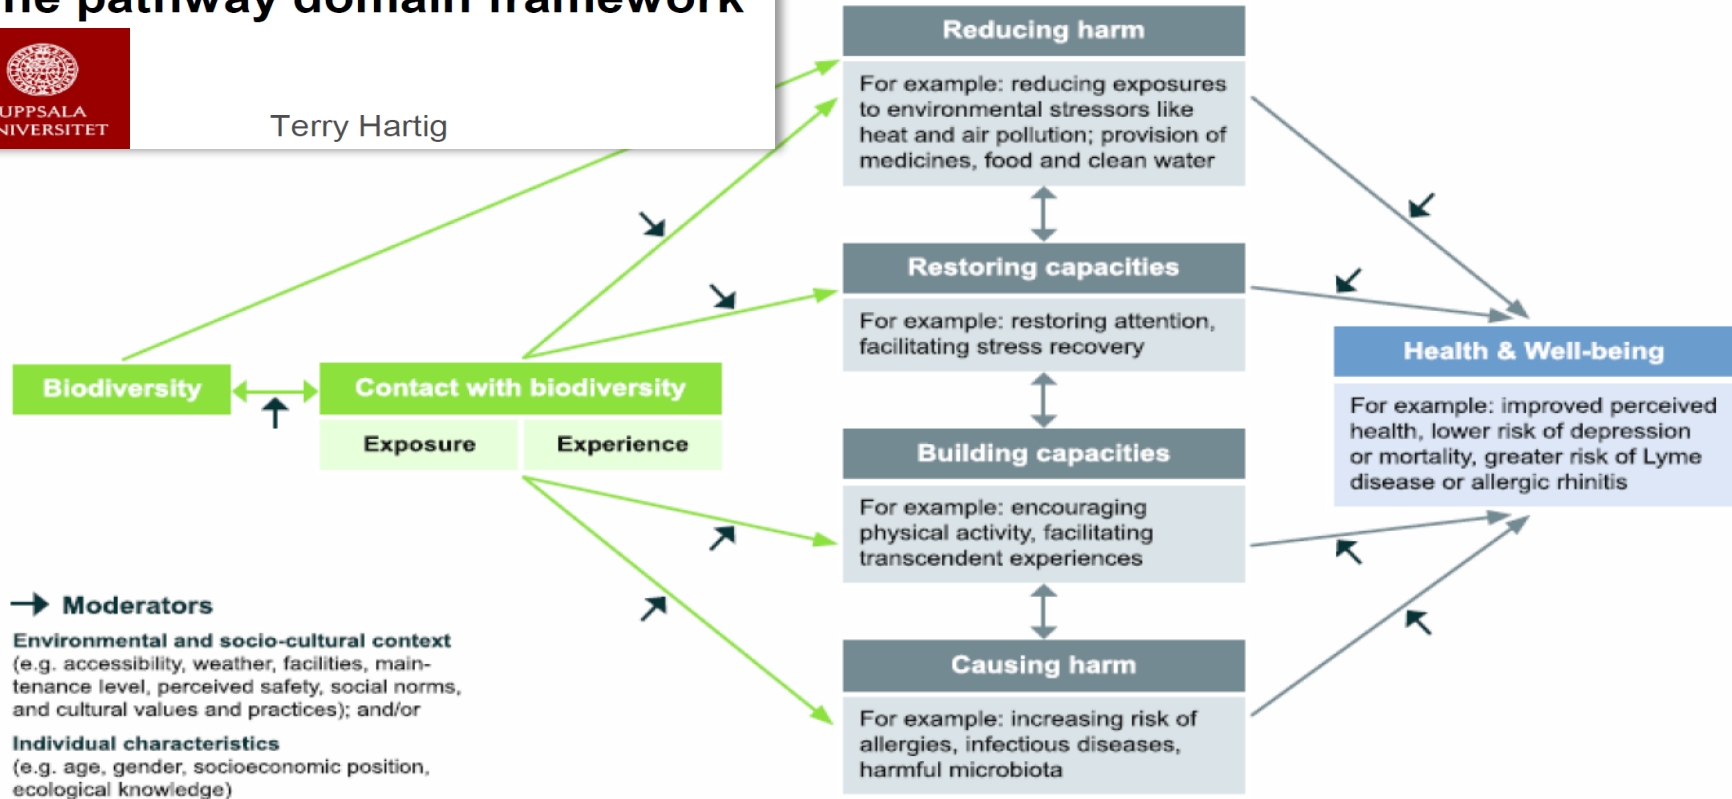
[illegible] pathway domain framework

UPPSALA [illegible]NIVERSITET

Terry Hartig

Reducing harm

For example: reducing exposures to environmental stressors like heat and air pollution; provision of medicines, food and clean water

Restoring capacities

For example: restoring attention, facilitating stress recovery

Building capacities

For example: encouraging physical activity, facilitating transcendent experiences

Causing harm

For example: increasing risk of allergies, infectious diseases, harmful microbiota

Health & Well-being

For example: improved perceived health, lower risk of depression or mortality, greater risk of Lyme disease or allergic rhinitis

Biodiversity

Contact with biodiversity

Exposure

Experience

Moderators

Environmental and socio-cultural context
(e.g. accessibility, weather, facilities, maintenance level, perceived safety, social norms, and cultural values and practices); and/or

Individual characteristics
(e.g. age, gender, socioeconomic position, ecological knowledge)